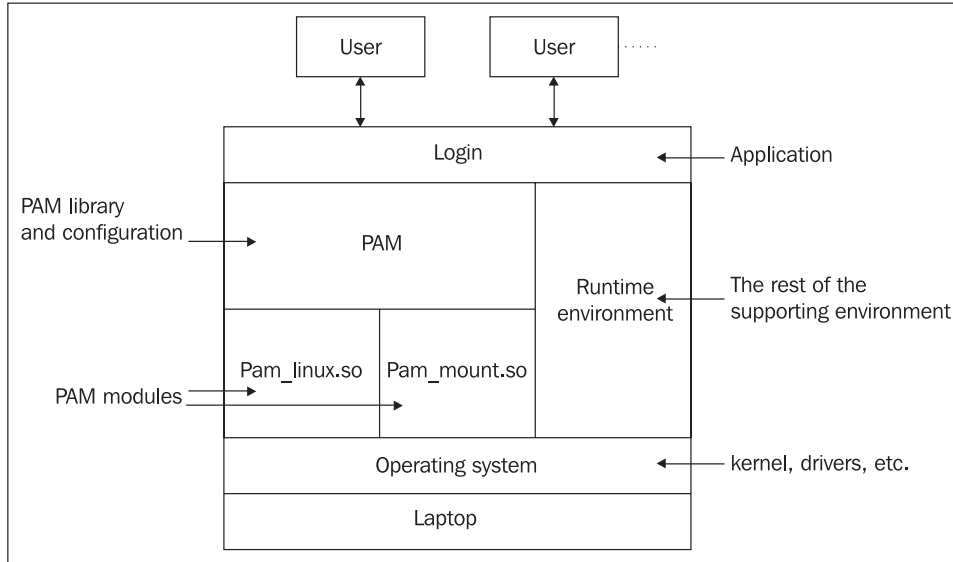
User

User

Login

Application

PAM library and configuration

PAM

Runtime environment

The rest of the supporting environment

Pam_linux.so

Pam_mount.so

PAM modules

Operating system

kernel, drivers, etc.

Laptop